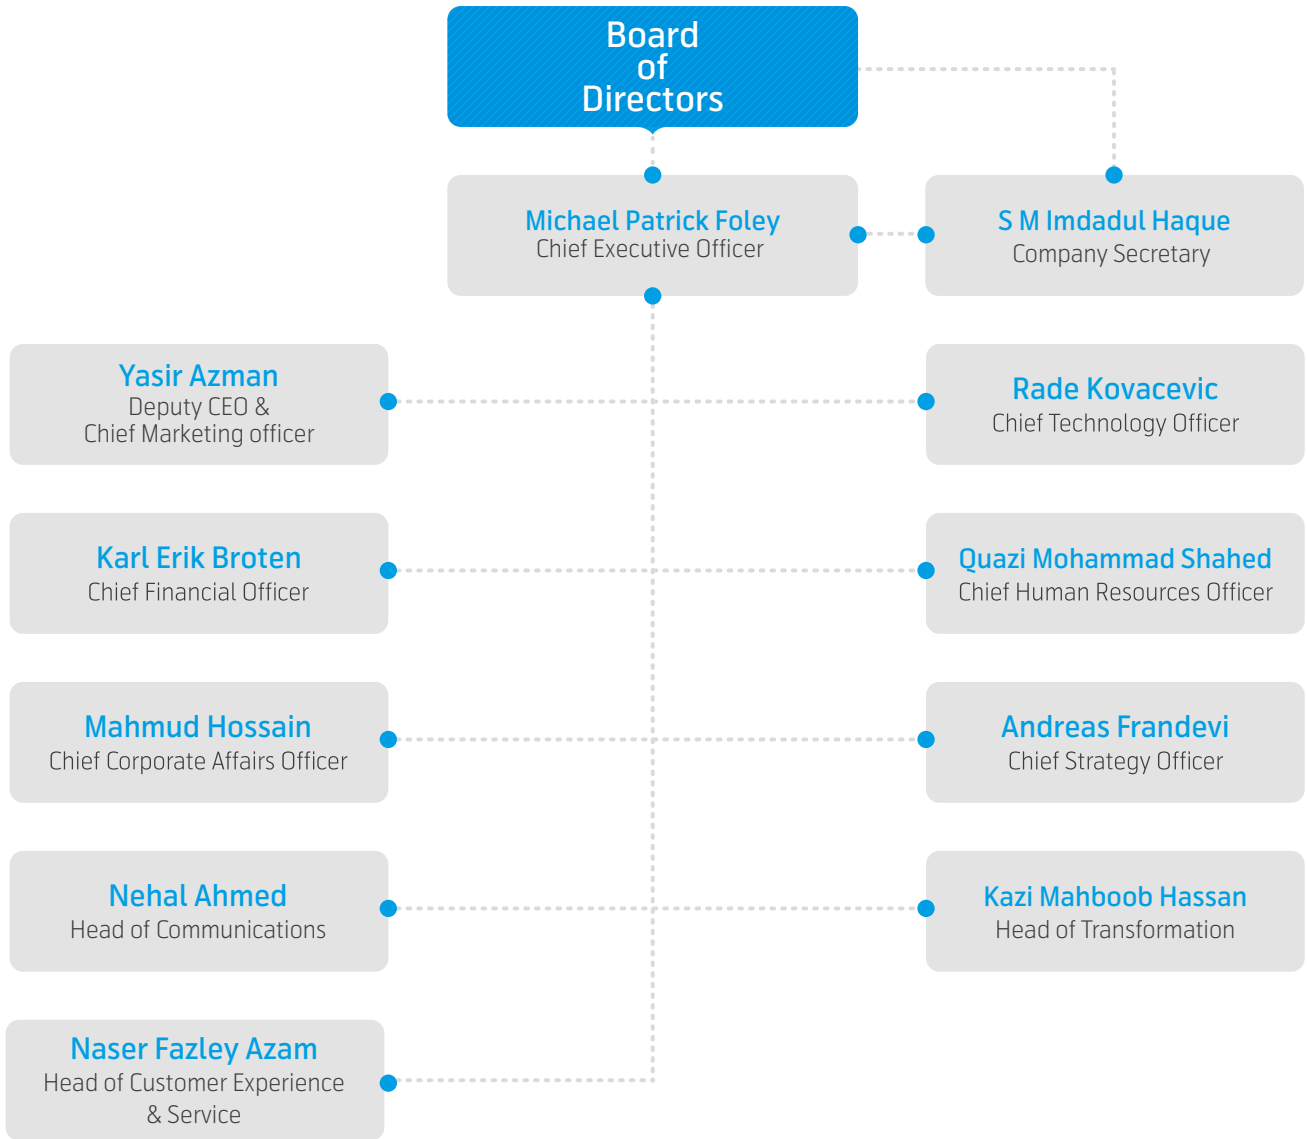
Board of Directors

Michael Patrick Foley
Chief Executive Officer

S M Imdadul Haque
Company Secretary

Yasir Azman
Deputy CEO & Chief Marketing officer

Rade Kovacevic
Chief Technology Officer

Karl Erik Broten
Chief Financial Officer

Quazi Mohammad Shahed
Chief Human Resources Officer

Mahmud Hossain
Chief Corporate Affairs Officer

Andreas Frandevi
Chief Strategy Officer

Nehal Ahmed
Head of Communications

Kazi Mahboob Hassan
Head of Transformation

Naser Fazley Azam
Head of Customer Experience & Service